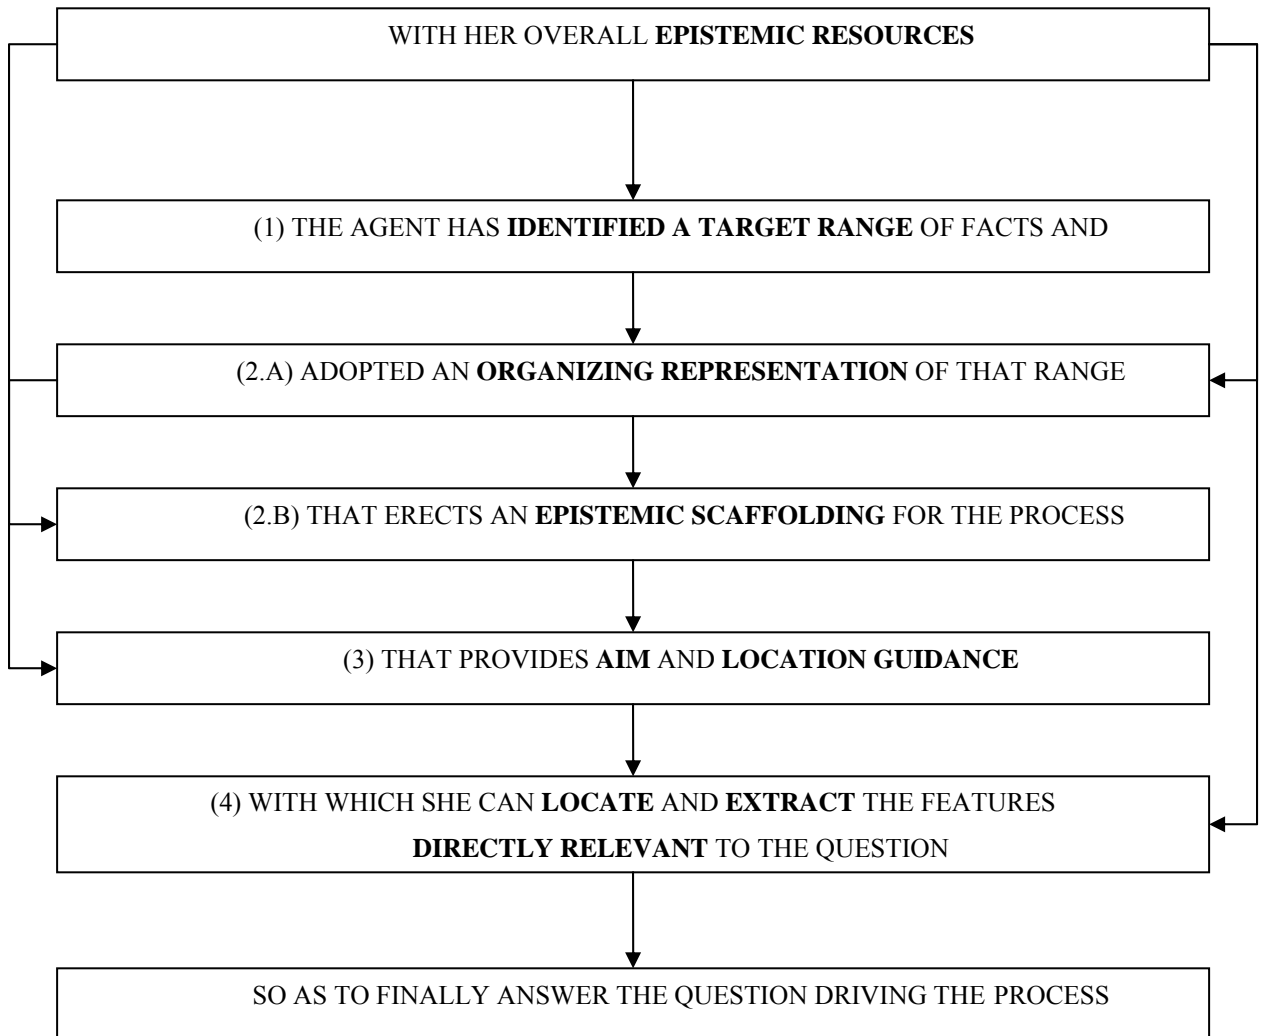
WITH HER OVERALL **EPISTEMIC RESOURCES**

(1) THE AGENT HAS **IDENTIFIED A TARGET RANGE** OF FACTS AND

(2.A) ADOPTED AN **ORGANIZING REPRESENTATION** OF THAT RANGE

(2.B) THAT ERECTS AN **EPISTEMIC SCAFFOLDING** FOR THE PROCESS

(3) THAT PROVIDES **AIM** AND **LOCATION GUIDANCE**

(4) WITH WHICH SHE CAN **LOCATE** AND **EXTRACT** THE FEATURES **DIRECTLY RELEVANT** TO THE QUESTION

SO AS TO FINALLY ANSWER THE QUESTION DRIVING THE PROCESS